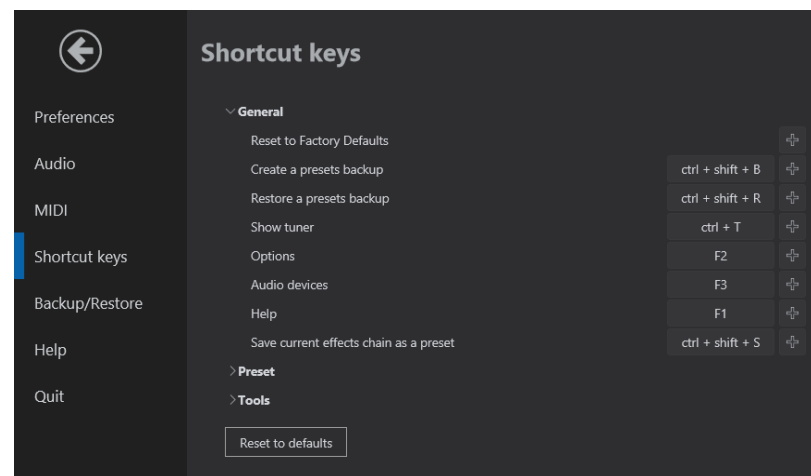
Preferences
Audio
MIDI
Shortcut keys
Backup/Restore
Help
Quit

Shortcut keys

General

| | |
|---|---|
| Reset to Factory Defaults | |
| Create a presets backup | ctrl + shift + B |
| Restore a presets backup | ctrl + shift + R |
| Show tuner | ctrl + T |
| Options | F2 |
| Audio devices | F3 |
| Help | F1 |
| Save current effects chain as a preset | ctrl + shift + S |

Preset
Tools

Reset to defaults